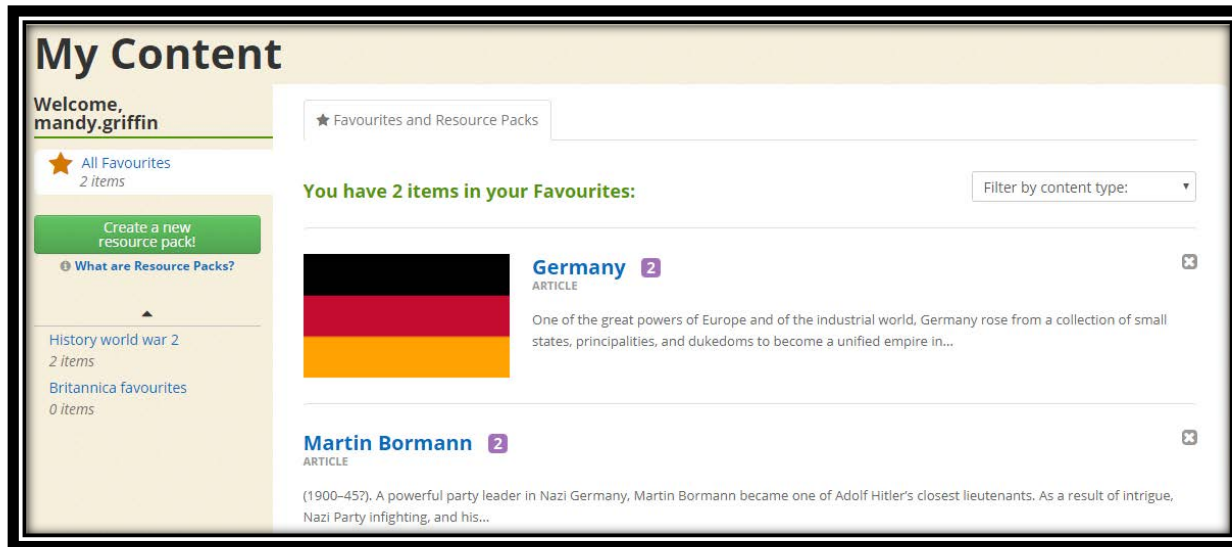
My Content

Welcome, mandy.griffin

All Favourites
2 items

Create a new resource pack!

What are Resource Packs?

History world war 2
2 items

Britannica favourites
0 items

Favourites and Resource Packs

You have 2 items in your Favourites:

Filter by content type:

Germany 2
ARTICLE

One of the great powers of Europe and of the industrial world, Germany rose from a collection of small states, principalities, and dukedoms to become a unified empire in...

Martin Bormann 2
ARTICLE

(1900–45?). A powerful party leader in Nazi Germany, Martin Bormann became one of Adolf Hitler's closest lieutenants. As a result of intrigue, Nazi Party infighting, and his...